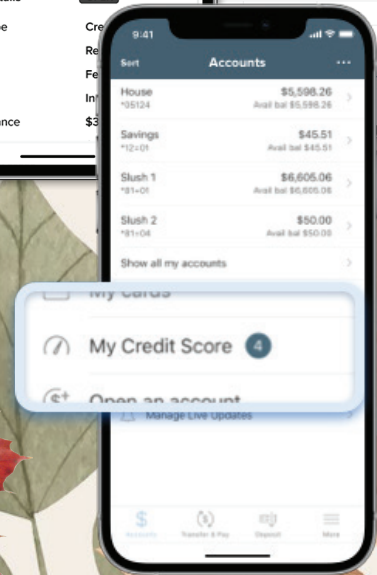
e
ance

Cre
Re
Fe
Int
$3

9:41

Sort
Accounts
...

House
*05124
$5,598.26
Avail bal $5,598.26

Savings
*12=01
$45.51
Avail bal $45.51

Slush 1
*81=01
$6,605.06
Avail bal $6,605.06

Slush 2
*81=04
$50.00
Avail bal $50.00

Show all my accounts

My Cards

My Credit Score 4

Open an account

Manage Live Updates

Accounts
Transfer & Pay
Deposit
More